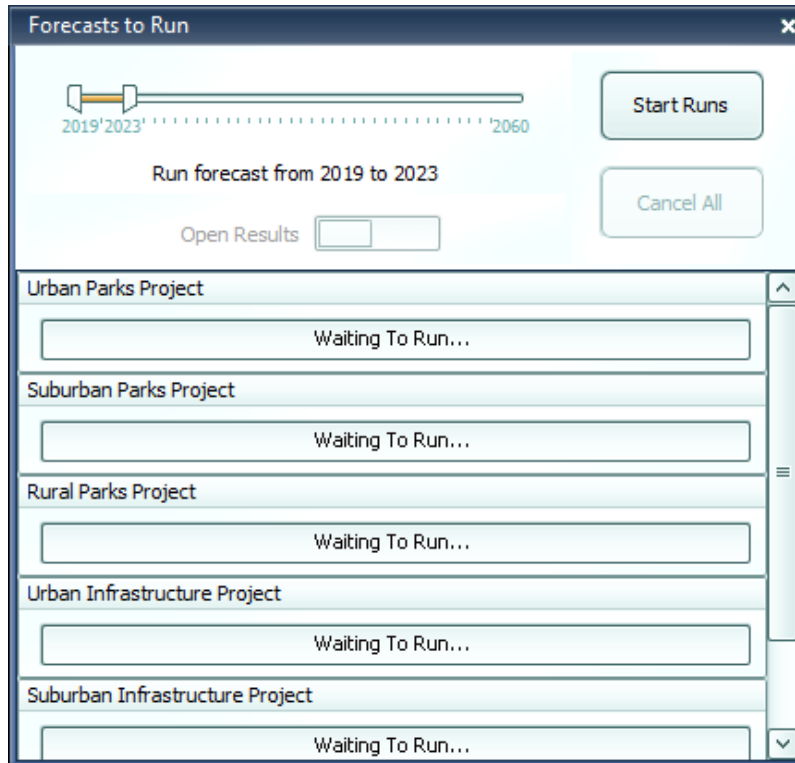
Forecasts to Run

2019 2023 2060

Run forecast from 2019 to 2023

Open Results

Start Runs

Cancel All

Urban Parks Project

Waiting To Run...

Suburban Parks Project

Waiting To Run...

Rural Parks Project

Waiting To Run...

Urban Infrastructure Project

Waiting To Run...

Suburban Infrastructure Project

Waiting To Run...